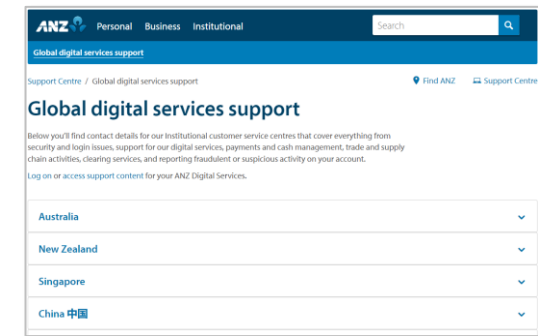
ANZ Personal Business Institutional

Search

Global digital services support

Support Centre / Global digital services support

Find ANZ Support Centre

Global digital services support

Below you'll find contact details for our Institutional customer service centres that cover everything from security and login issues, support for our digital services, payments and cash management, trade and supply chain activities, clearing services, and reporting fraudulent or suspicious activity on your account.

Log on or access support content for your ANZ Digital Services.

Australia

New Zealand

Singapore

China 中国